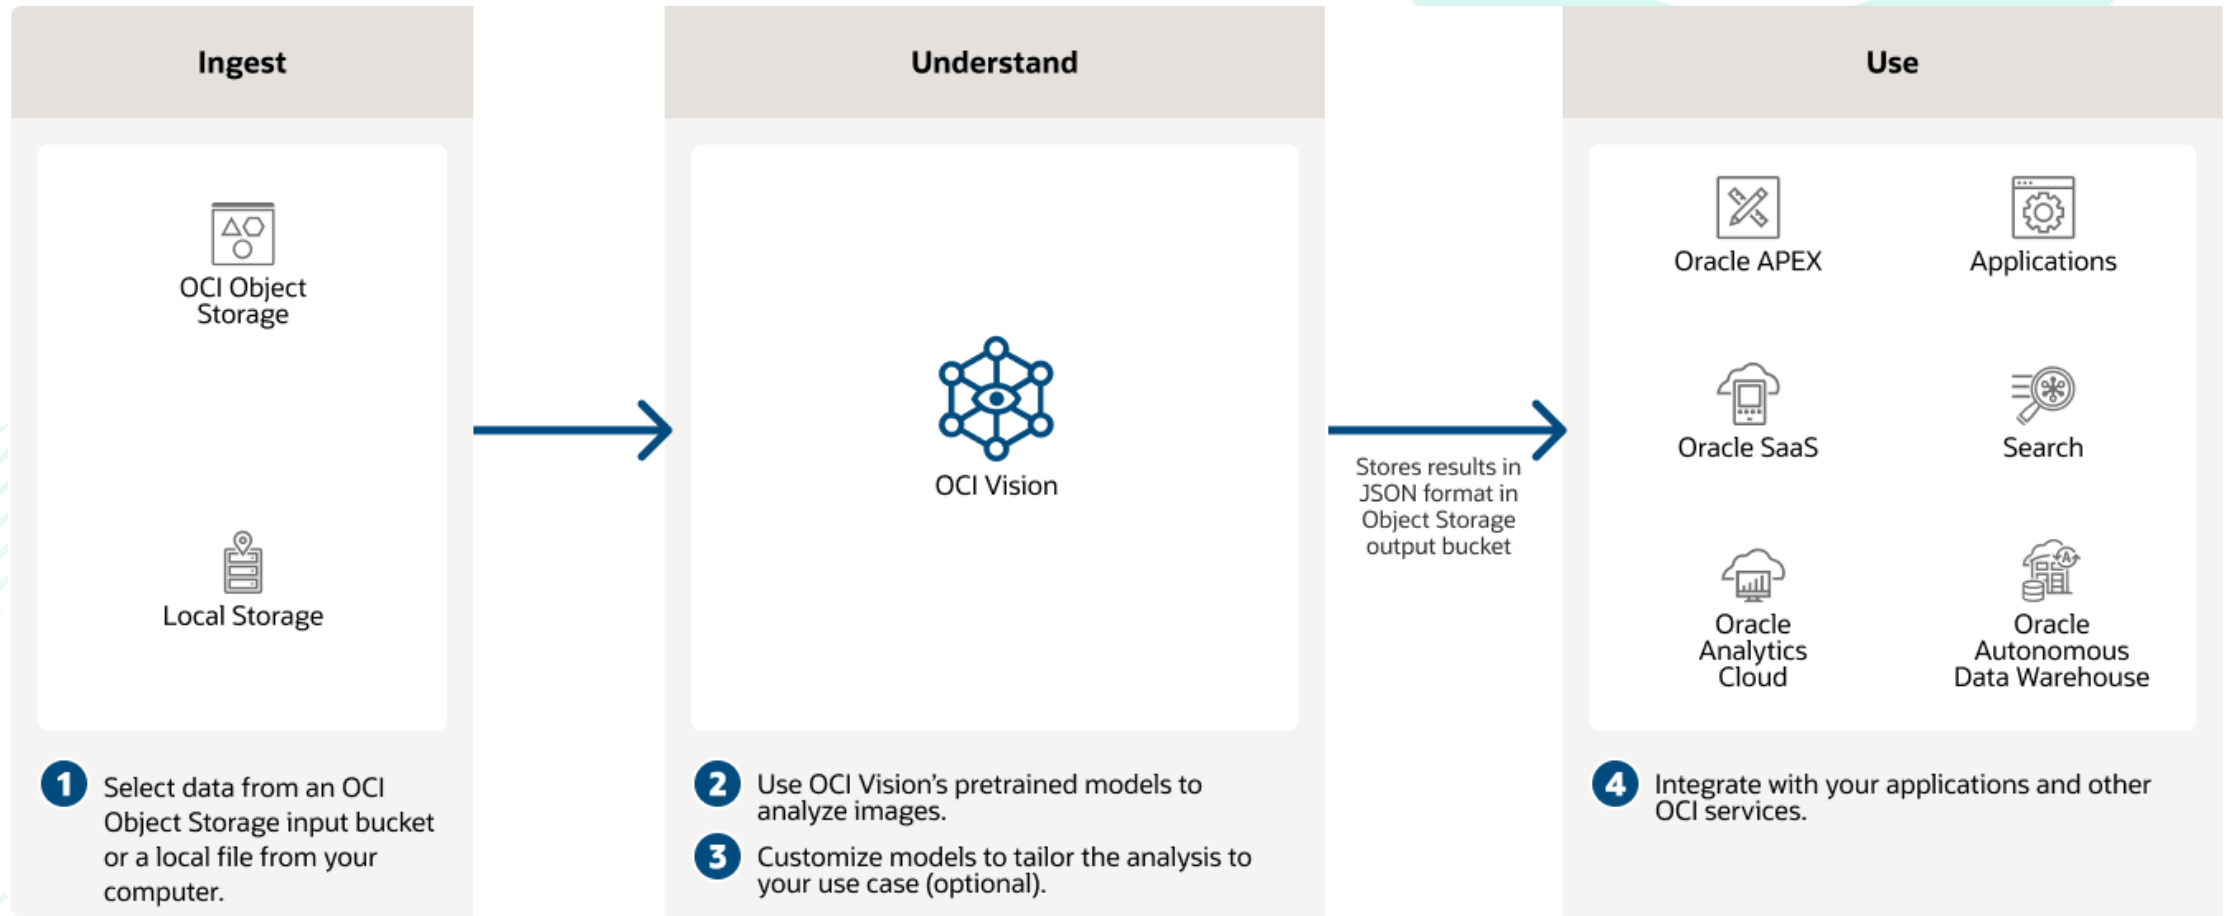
Ingest

OCI Object Storage

Local Storage

1 Select data from an OCI Object Storage input bucket or a local file from your computer.

Understand

OCI Vision

2 Use OCI Vision's pretrained models to analyze images.

3 Customize models to tailor the analysis to your use case (optional).

Stores results in JSON format in Object Storage output bucket

Use

Oracle APEX

Applications

Oracle SaaS

Search

Oracle Analytics Cloud

Oracle Autonomous Data Warehouse

4 Integrate with your applications and other OCI services.